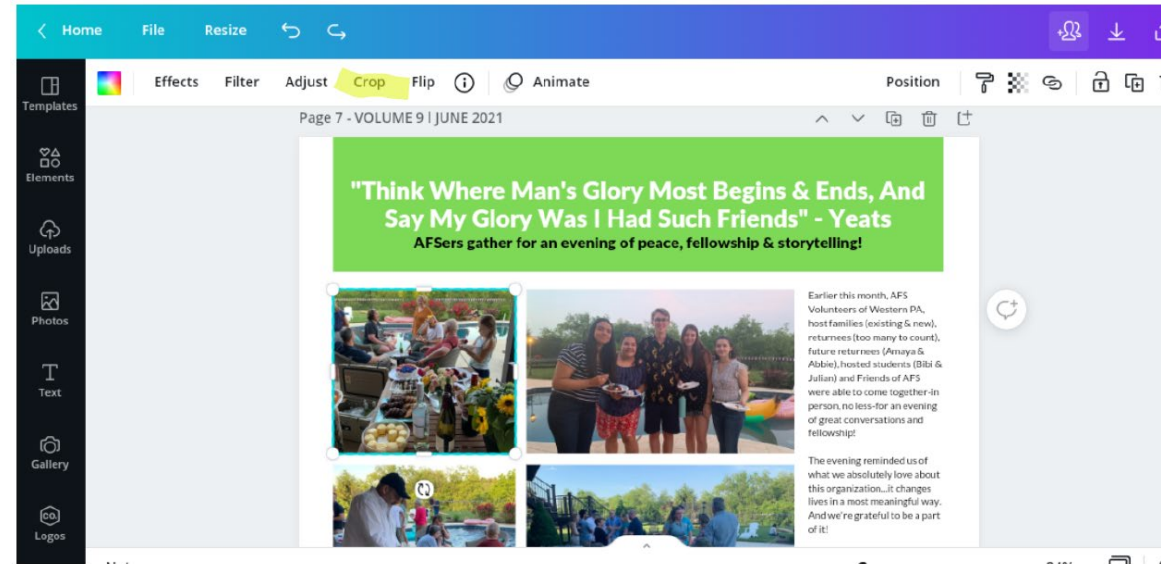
Home File Resize

Templates
Elements
Uploads
Photos
Text
Gallery
Logos

Effects Filter Adjust Crop Flip Animate Position

Page 7 - VOLUME 9 | JUNE 2021

"Think Where Man's Glory Most Begins & Ends, And Say My Glory Was I Had Such Friends" - Yeats
AFSers gather for an evening of peace, fellowship & storytelling!

Earlier this month, AFS Volunteers of Western PA, host families (existing & new), returnees (too many to count), future returnees (Amaya & Abbie), hosted students (Bibi & Julian) and Friends of AFS were able to come together-in person, no less-for an evening of great conversations and fellowship!

The evening reminded us of what we absolutely love about this organization...it changes lives in a most meaningful way. And we're grateful to be a part of it!